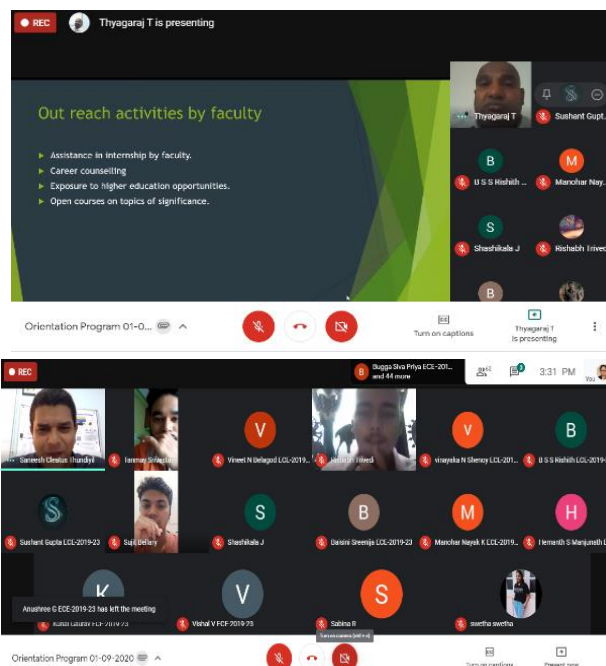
REC

Thyagaraj T is presenting

Out reach activities by faculty

Assistance in internship by faculty.
Career counselling
Exposure to higher education opportunities.
Open courses on topics of significance.

Thyagaraj T

Sushant Gupt...

B

D S S Rishith ...

M

Manohar Nay...

S

Shashikala J

Rishabh Trived

B

Orientation Program 01-0...

Turn on captions

Thyagaraj T is presenting

REC

Bugga Siva Priya ECE-2019... and 44 more

3:31 PM

You

Saneesh Cleatus Thundiyil

Tanmay Srivastav

V

Vineet N Belagod LCL-2019...

Rishabh Trived

V

vinayaka N Shenoy LCL-2019...

B

D S S Rishith LCL-2019...

Sushant Gupta LCL-2019-23

Sujil Deliary

S

Shashikala J

B

Daisini Sreenija LCL-2019-23

M

Manohar Nayak K LCL-2019...

H

Hemanth S Manjunath L...

K

Anushree G ECE-2019-23 has left the meeting

Kirsti Lalani ECE-2019-23

V

Vishal V ECE-2019-23

S

Sabina B

swetha swetha

Turn on camera (ctrl + e)

Orientation Program 01-09-2020

Turn on captions

Present now